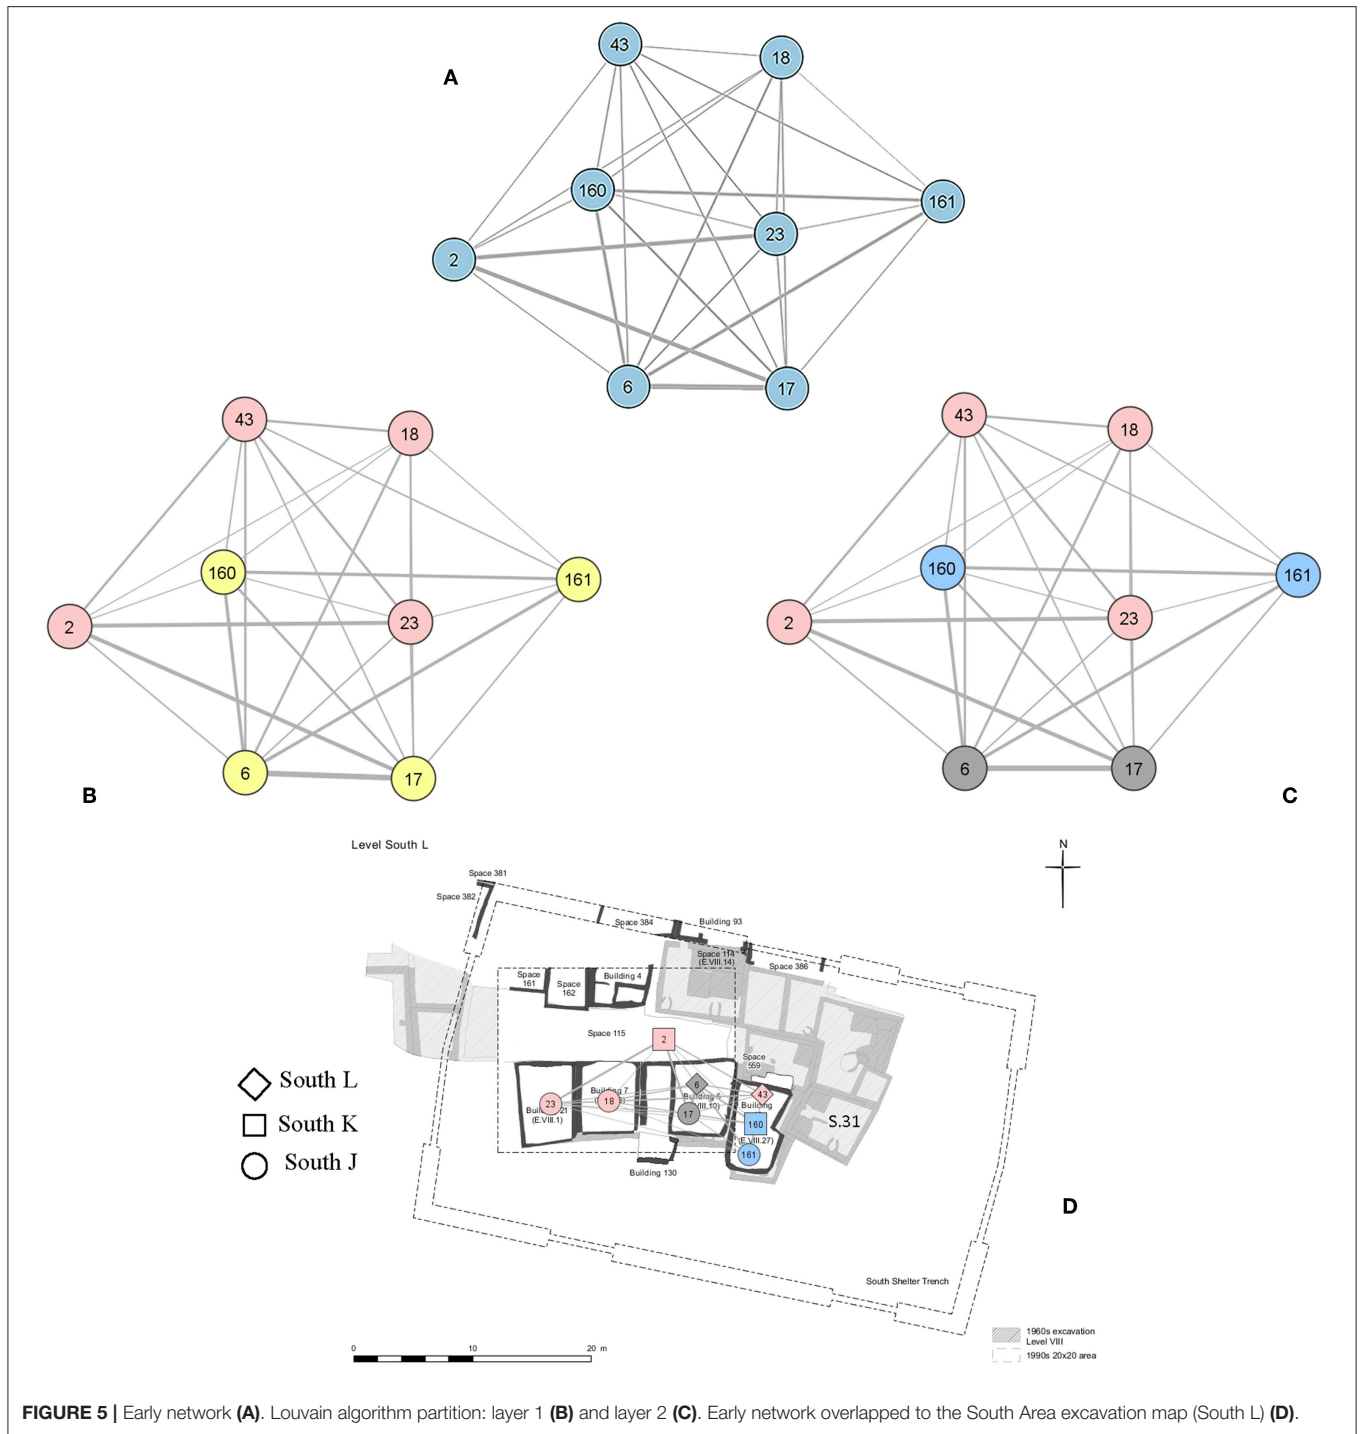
A

43
18
160
161
23
2
6
17

43
18
160
161
2
23
6
17

B

43
18
160
161
2
23
6
17

C

Level South L

N

Space 381
Space 382
Space 384
Building 93
Space 114 (E.VIII.14)
Space 386
Space 161
Space 162
Building 4
Space 115
2
Space 559
Building 7
Building 21 (E.VIII.1)
23
18
6
Building 6 (E.VIII.10)
17
43
Building
160
(E.VIII.27)
161
S.31
Building 130

South L
South K
South J

D

South Shelter Trench

0
10
20 m

1960s excavation Level VIII
1990s 20x20 area

FIGURE 5 | Early network (A). Louvain algorithm partition: layer 1 (B) and layer 2 (C). Early network overlapped to the South Area excavation map (South L) (D).